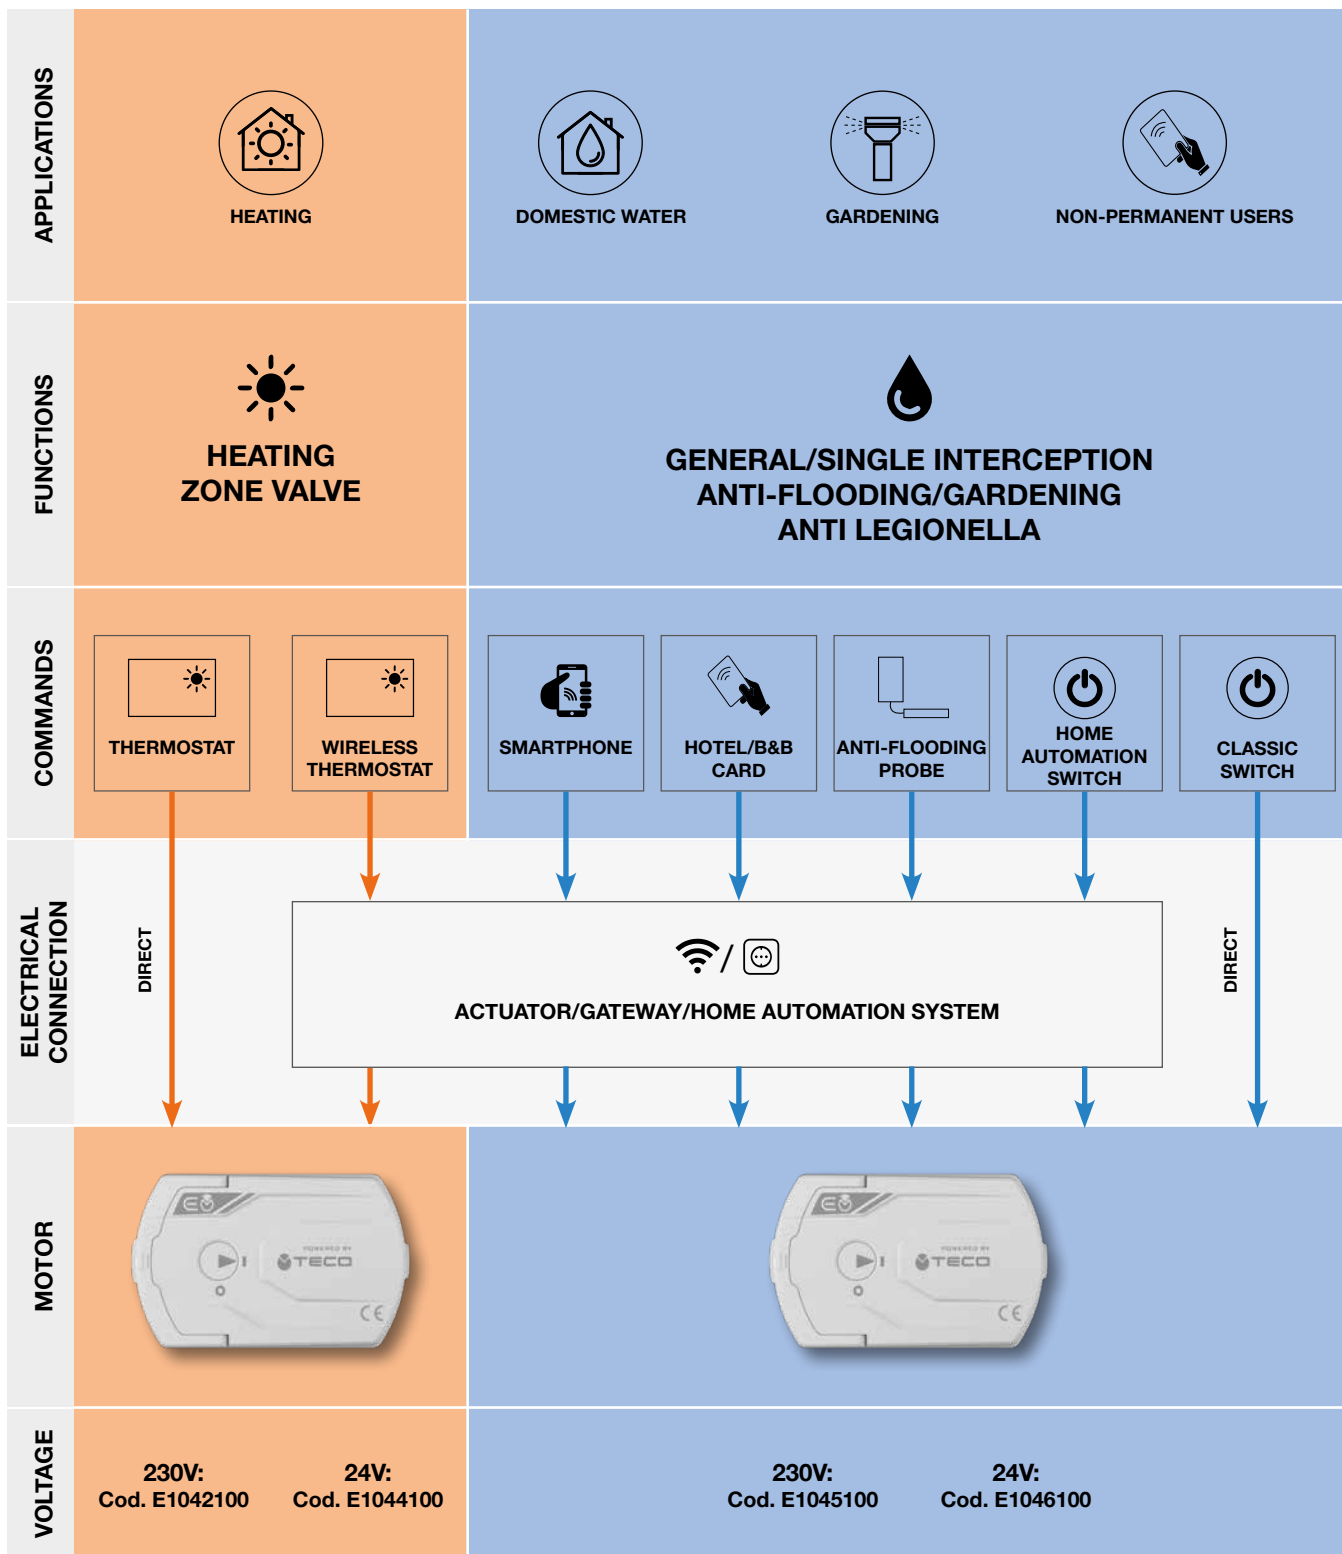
APPLICATIONS

HEATING

DOMESTIC WATER

GARDENING

NON-PERMANENT USERS

FUNCTIONS

HEATING ZONE VALVE

GENERAL/SINGLE INTERCEPTION
ANTI-FLOODING/GARDENING
ANTI LEGIONELLA

COMMANDS

THERMOSTAT

WIRELESS THERMOSTAT

SMARTPHONE

HOTEL/B&B CARD

ANTI-FLOODING PROBE

HOME AUTOMATION SWITCH

CLASSIC SWITCH

ELECTRICAL CONNECTION

DIRECT

/

ACTUATOR/GATEWAY/HOME AUTOMATION SYSTEM

DIRECT

MOTOR

POWERED BY TECO

CE

POWERED BY TECO

CE

VOLTAGE

230V:
Cod. E1042100

24V:
Cod. E1044100

230V:
Cod. E1045100

24V:
Cod. E1046100